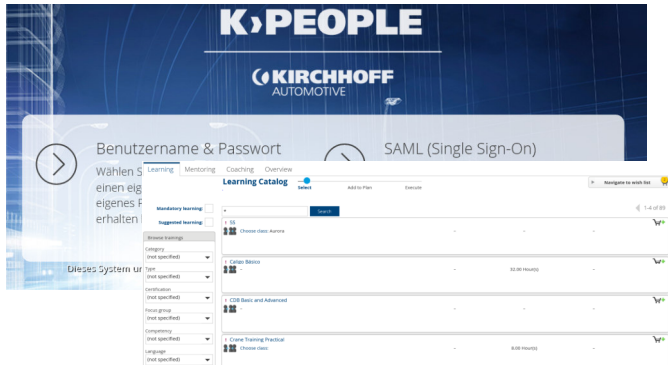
K PEOPLE

KIRCHHOFF
AUTOMOTIVE

Benutzername & Passwort

Wählen S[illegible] einen eig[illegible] eigenes P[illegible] erhalten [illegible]

SAML (Single Sign-On)

Dieses System u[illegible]

Learning Mentoring Coaching Overview

Learning Catalog

Select Add to Plan Execute

Navigate to wish list

Mandatory learning:

Suggested learning:

Search

1-4 of 89

Browse trainings

Category
(not specified)

Type
(not specified)

Certification
(not specified)

Focus group
(not specified)

Competency
(not specified)

Language
(not specified)

5S
Choose class: Aurora

Calipo Básico
32.00 Hour(s)

CDB Basic and Advanced

Crane Training Practical
Choose class
9.00 Hour(s)